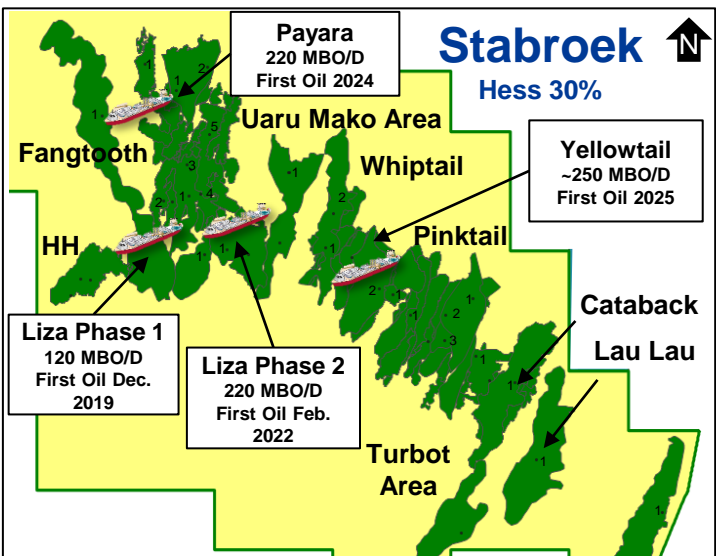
Stabroek
Hess 30%

N

Payara
220 MBO/D
First Oil 2024

Uaru Mako Area

Fangtooth

Whiptail

Yellowtail
~250 MBO/D
First Oil 2025

HH

Pinktail

Cataback

Lau Lau

Liza Phase 1
120 MBO/D
First Oil Dec. 2019

Liza Phase 2
220 MBO/D
First Oil Feb. 2022

Turbot Area